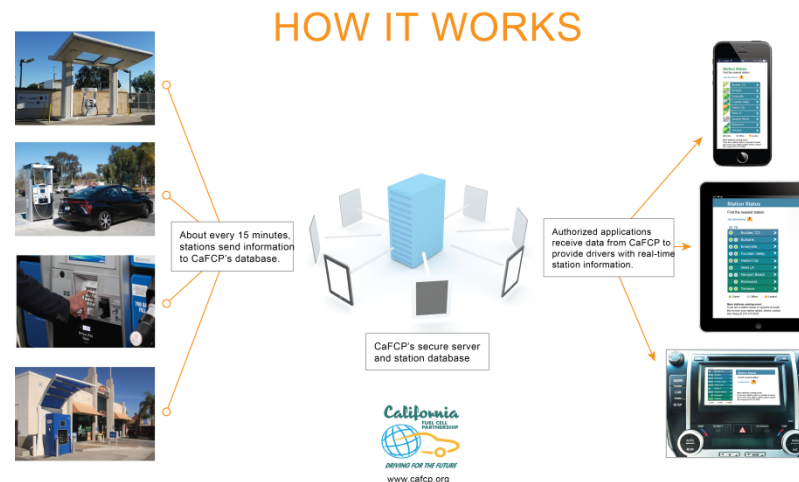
HOW IT WORKS

About every 15 minutes, stations send information to CaFCP's database.

CaFCP's secure server and station database

Authorized applications receive data from CaFCP to provide drivers with real-time station information.

Station Status

Station Status

Find the nearest station

Station Status

California
FUEL CELL PARTNERSHIP
DRIVING FOR THE FUTURE
www.cafcp.org